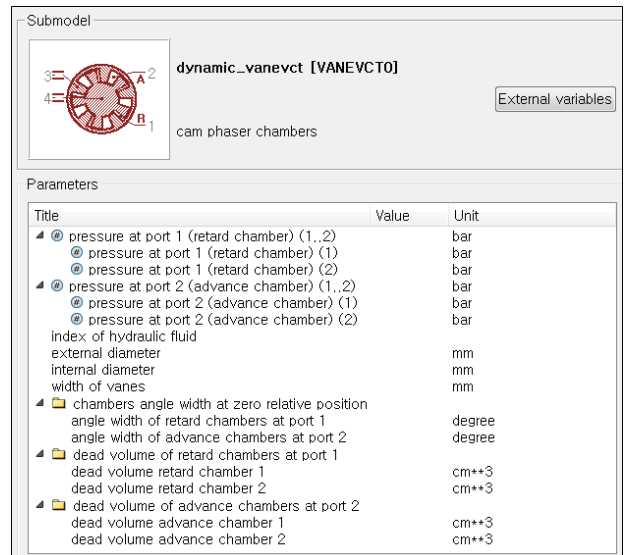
Submodel

3 4 A 2 R 1

dynamic_vanevct [VANEVCT0]

External variables

cam phaser chambers

Parameters

| Title | Value | Unit |
|---|---|---|
| pressure at port 1 (retard chamber) (1..2) | | bar |
| pressure at port 1 (retard chamber) (1) | | bar |
| pressure at port 1 (retard chamber) (2) | | bar |
| pressure at port 2 (advance chamber) (1..2) | | bar |
| pressure at port 2 (advance chamber) (1) | | bar |
| pressure at port 2 (advance chamber) (2) | | bar |
| index of hydraulic fluid | | |
| external diameter | | mm |
| internal diameter | | mm |
| width of vanes | | mm |
| chambers angle width at zero relative position | | |
| angle width of retard chambers at port 1 | | degree |
| angle width of advance chambers at port 2 | | degree |
| dead volume of retard chambers at port 1 | | |
| dead volume retard chamber 1 | | cm**3 |
| dead volume retard chamber 2 | | cm**3 |
| dead volume of advance chambers at port 2 | | |
| dead volume advance chamber 1 | | cm**3 |
| dead volume advance chamber 2 | | cm**3 |